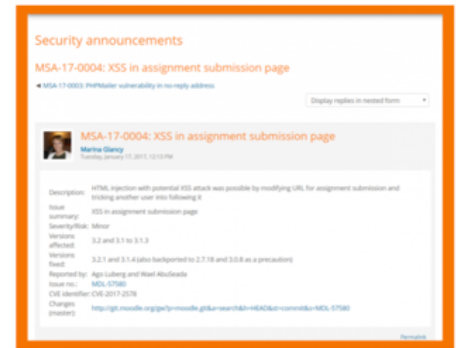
Security announcements

MSA-17-0004: XSS in assignment submission page

◄ MSA-17-0003: PHPMailer vulnerability in no-reply address

Display replies in nested form

MSA-17-0004: XSS in assignment submission page

Marina Glancy
Tuesday, January 17, 2017, 12:13 PM

Description: HTML injection with potential XSS attack was possible by modifying URL for assignment submission and tricking another user into following it

Issue summary: XSS in assignment submission page

Severity/Risk: Minor

Versions affected: 3.2 and 3.1 to 3.1.3

Versions fixed: 3.2.1 and 3.1.4 (also backported to 2.7.18 and 3.0.8 as a precaution)

Reported by: Ago Luberg and Wael AbuSeada

Issue no.: MDL-57580

CVE identifier: CVE-2017-2578

Changes (master): http://git.moodle.org/gw?p=moodle.git&a=search&h=HEAD&st=commit&s=MDL-57580

Permalink